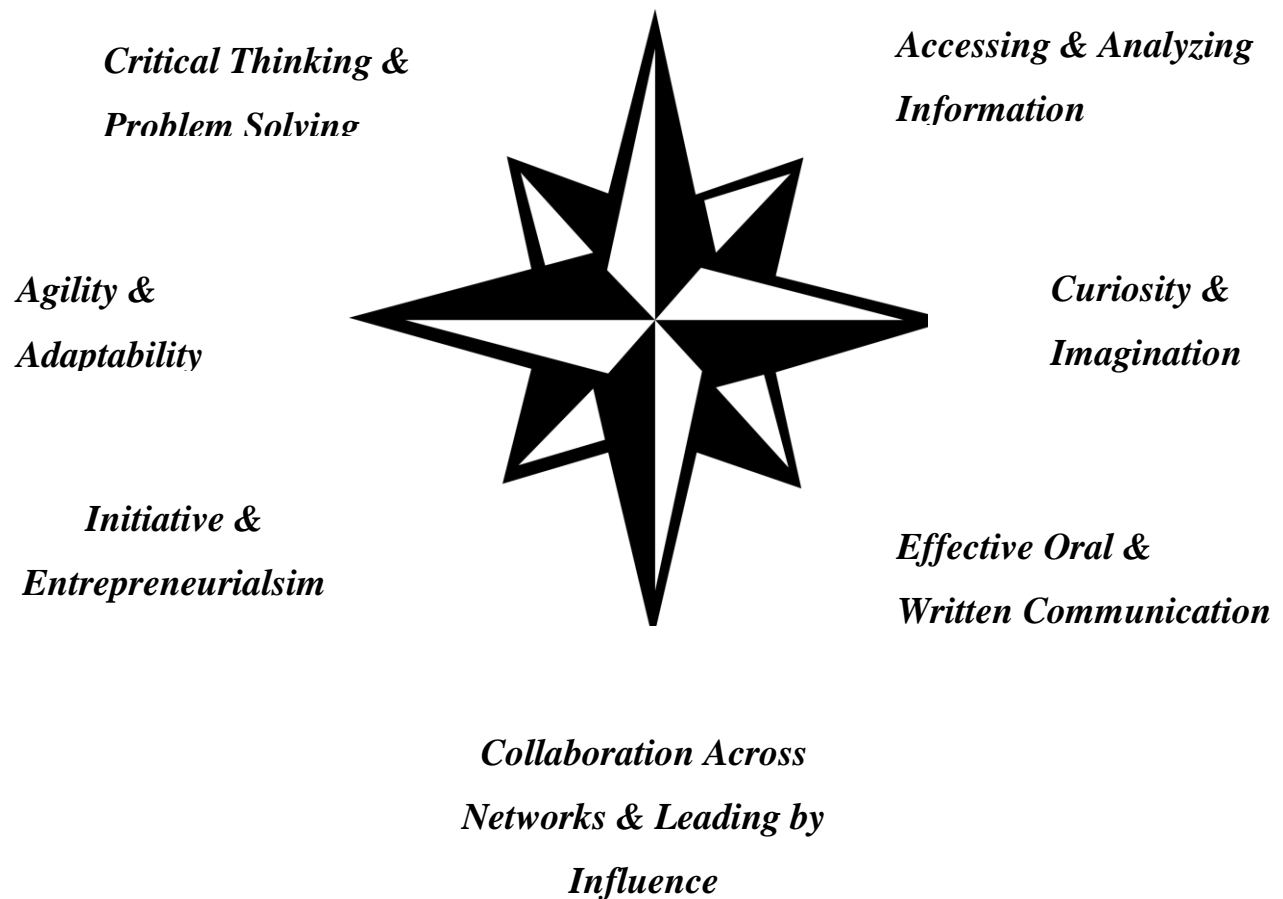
Critical Thinking & Problem Solving

Accessing & Analyzing Information

Agility & Adaptability

Curiosity & Imagination

Initiative & Entrepreneurialsim

Effective Oral & Written Communication

Collaboration Across Networks & Leading by Influence